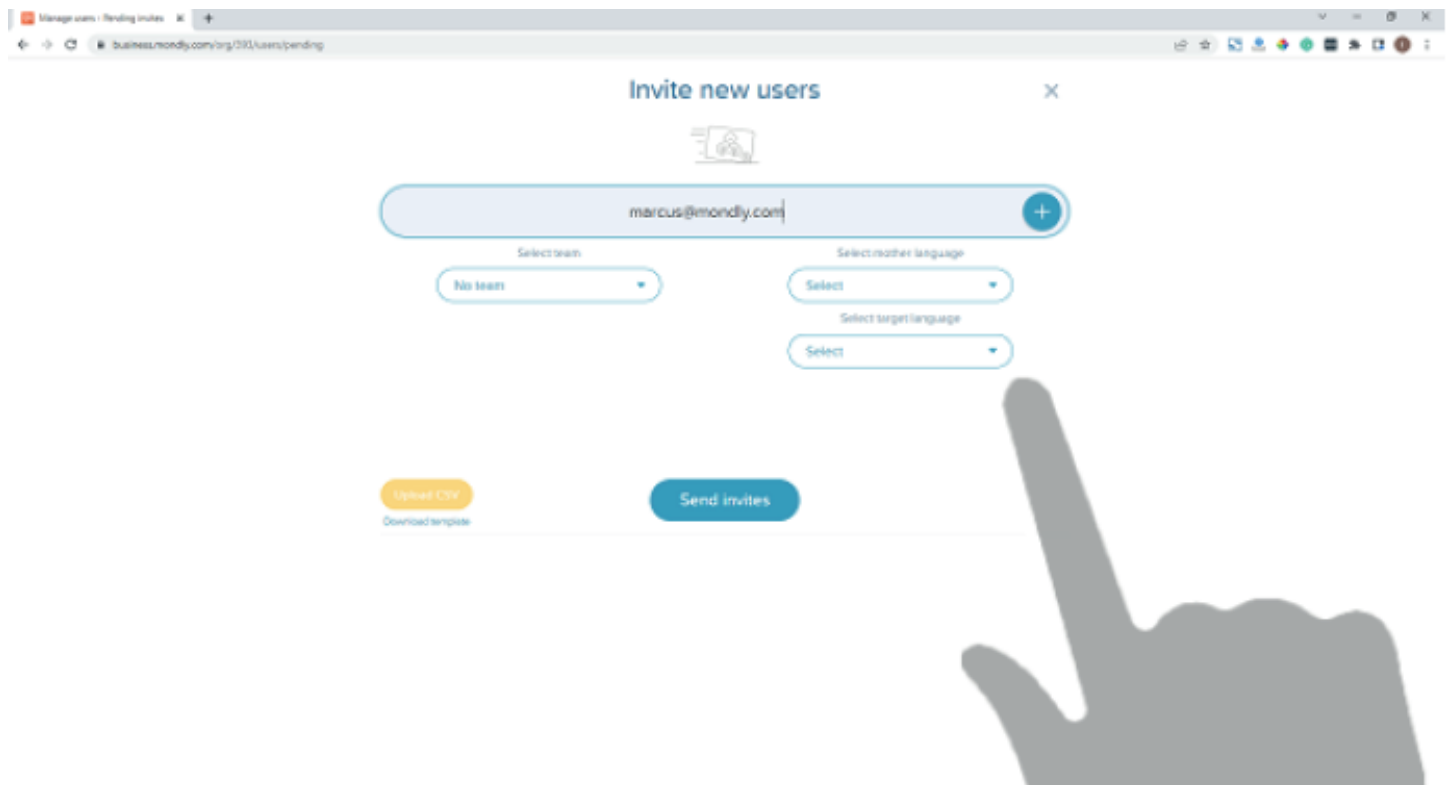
Manage users - Pending invites

business.mondly.com/org/393/users/pending

Invite new users

marcus@mondly.com

Select team

No team

Select mother language

Select

Select target language

Select

Upload CSV

Download template

Send invites